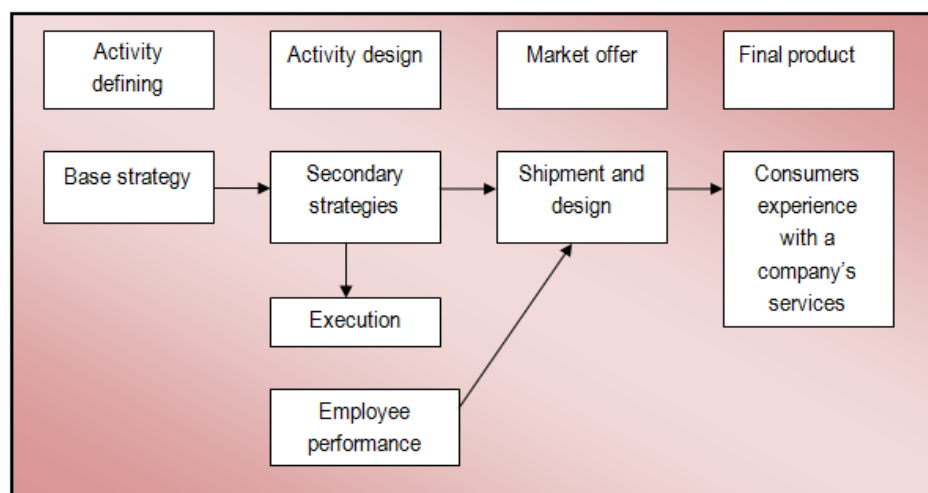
Activity defining

Activity design

Market offer

Final product

Base strategy

Secondary strategies

Shipment and design

Consumers experience with a company's services

Execution

Employee performance